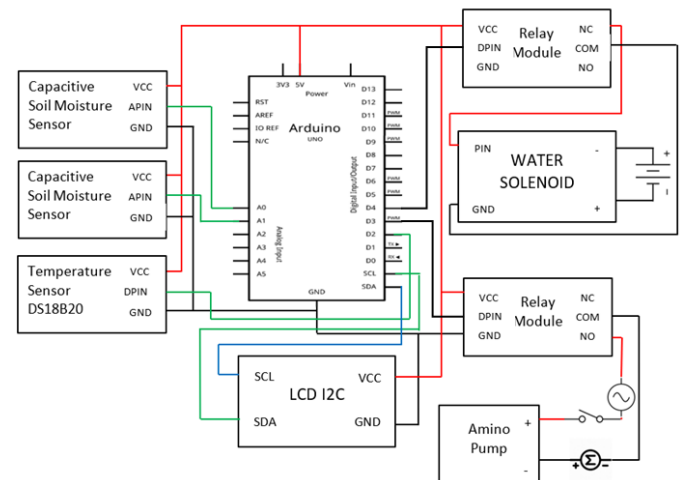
Capacitive Soil Moisture Sensor
VCC
APIN
GND

Capacitive Soil Moisture Sensor
VCC
APIN
GND

Temperature Sensor DS18B20
VCC
DPIN
GND

3V3 5V
Power
Vin
RST
AREF
IO REF
N/C
Arduino
UNO
A0
A1
A2
A3
A4
A5
Analog Input
Digital Input/Output
D13
D12
D11
D10
D9
D8
D7
D6
D5
D4
D3
D2
D1
D0
SCL
SDA
PWM
PWM
PWM
PWM
PWM
PWM
TX
RX
GND

VCC
DPIN
GND
Relay Module
NC
COM
NO

PIN
GND
WATER SOLENOID
-
+
+
-

VCC
DPIN
GND
Relay Module
NC
COM
NO

SCL
SDA
LCD I2C
VCC
GND

Amino Pump
+
-